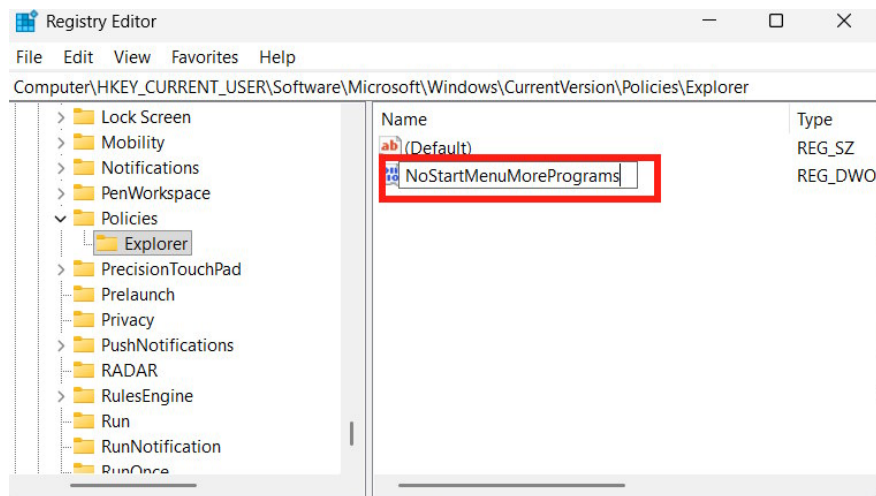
Registry Editor

File Edit View Favorites Help

Computer\HKEY_CURRENT_USER\Software\Microsoft\Windows\CurrentVersion\Policies\Explorer

Lock Screen
Mobility
Notifications
PenWorkspace
Policies
Explorer
PrecisionTouchPad
Prelaunch
Privacy
PushNotifications
RADAR
RulesEngine
Run
RunNotification
RunOnce

| Name | Type |
|---|---|
| (Default) | REG_SZ |
| NoStartMenuMorePrograms | REG_DWO |